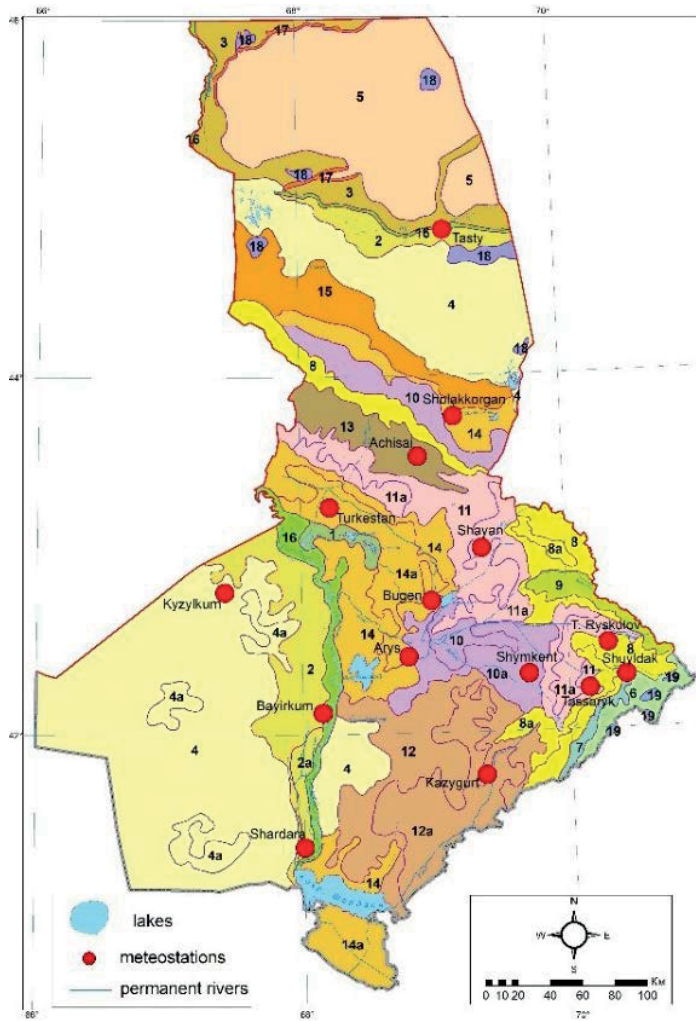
66°
68°
70°
46°
3
18
17
18
5
16
18
17
3
5
16
Tasty
2
18
18
15
4
18
8
44°
10
Sholakkorgan
4
14
13
Achisai
11a
11
Turkestan
16
1
14
Shayan
8a
8
Kyzylkum
14a
9
4a
Bugen
2
14
Arys
10
T. Ryskulov
8
4a
Shymkent
11
Shuyldak
10a
11a
19
Tassaryk
6
19
Bayirkum
4
42°
8a
19
7
2a
4
12
Kazygurt
12a
4a
Shardara
14
14a
lakes
meteostations
permanent rivers
N
W
E
S
Km
0 10 20 40 60 80 100
66°
68°
72°